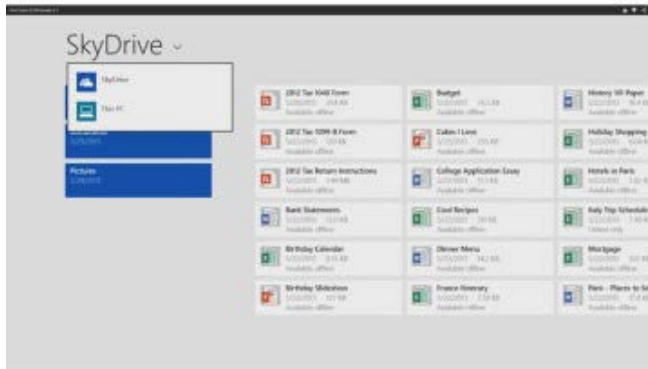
SkyDrive

SkyDrive

This PC

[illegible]

Pictures

2012 Tax 1040 Form
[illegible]
Available offline

2012 Tax 1099-B Form
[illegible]
Available offline

2012 Tax Return Instructions
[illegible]
Available offline

Bank Statements
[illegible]
Available offline

Birthday Calendar
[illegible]
Available offline

Birthday Slideshow
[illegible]
Available offline

Budget
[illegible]
Available offline

Cakes I Love
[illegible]
Available offline

College Application Essay
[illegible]
Available offline

Cool Recipes
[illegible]
Available offline

Dinner Menu
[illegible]
Available offline

France Itinerary
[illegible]
Available offline

History 101 Paper
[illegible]
Available offline

Holiday Shopping
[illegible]
Available offline

Hotels in Paris
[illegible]
Available offline

Italy Trip Schedule
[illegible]
Online only

Mortgage
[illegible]
Available offline

Paris - Places to S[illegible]
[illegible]
Available offline